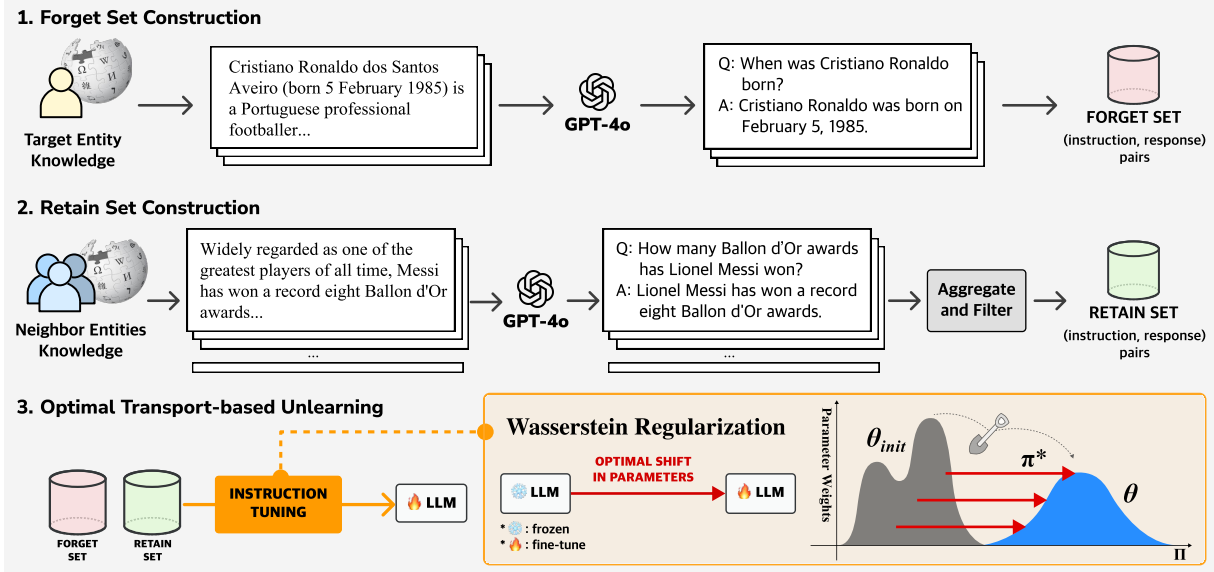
1. Forget Set Construction

Target Entity Knowledge

Cristiano Ronaldo dos Santos Aveiro (born 5 February 1985) is a Portuguese professional footballer...

GPT-4o

Q: When was Cristiano Ronaldo born?
A: Cristiano Ronaldo was born on February 5, 1985.

FORGET SET
(instruction, response) pairs

2. Retain Set Construction

Neighbor Entities Knowledge

Widely regarded as one of the greatest players of all time, Messi has won a record eight Ballon d'Or awards...

...

GPT-4o

Q: How many Ballon d'Or awards has Lionel Messi won?
A: Lionel Messi has won a record eight Ballon d'Or awards.

...

Aggregate and Filter

RETAIN SET
(instruction, response) pairs

3. Optimal Transport-based Unlearning

FORGET SET

RETAIN SET

INSTRUCTION TUNING

🔥 LLM

Wasserstein Regularization

❄️ LLM

OPTIMAL SHIFT IN PARAMETERS

🔥 LLM

* ❄️ : frozen
* 🔥 : fine-tune

Parameter Weights

$\theta_{init}$

$\pi^*$

$\theta$

$\Pi$